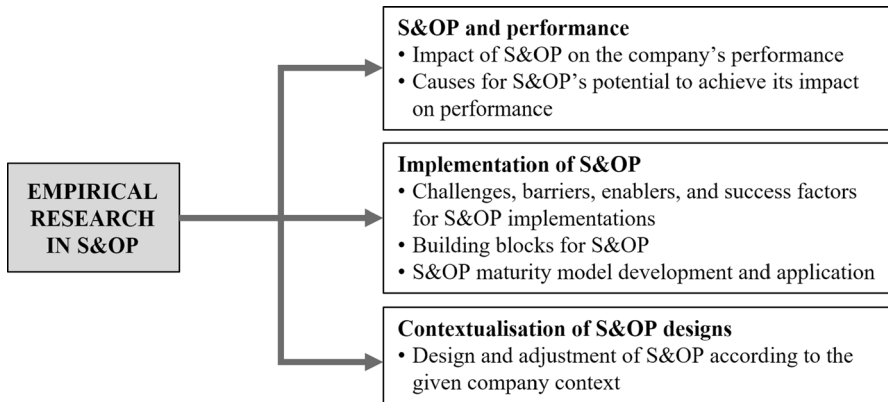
EMPIRICAL RESEARCH IN S&OP

S&OP and performance
• Impact of S&OP on the company's performance
• Causes for S&OP's potential to achieve its impact on performance

Implementation of S&OP
• Challenges, barriers, enablers, and success factors for S&OP implementations
• Building blocks for S&OP
• S&OP maturity model development and application

Contextualisation of S&OP designs
• Design and adjustment of S&OP according to the given company context